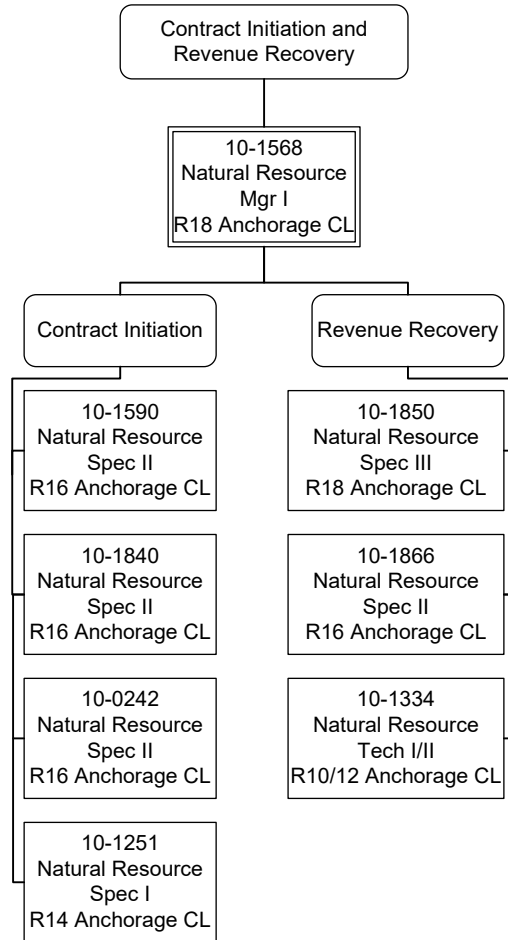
Contract Initiation and Revenue Recovery

10-1568
Natural Resource
Mgr I
R18 Anchorage CL

Contract Initiation

10-1590
Natural Resource
Spec II
R16 Anchorage CL

10-1840
Natural Resource
Spec II
R16 Anchorage CL

10-0242
Natural Resource
Spec II
R16 Anchorage CL

10-1251
Natural Resource
Spec I
R14 Anchorage CL

Revenue Recovery

10-1850
Natural Resource
Spec III
R18 Anchorage CL

10-1866
Natural Resource
Spec II
R16 Anchorage CL

10-1334
Natural Resource
Tech I/II
R10/12 Anchorage CL